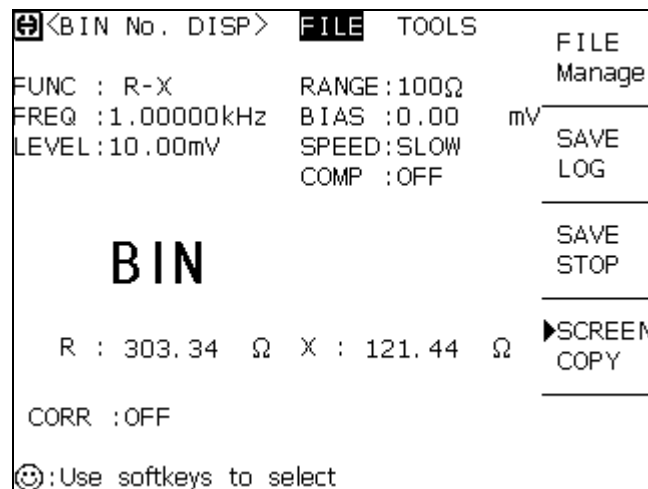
<BIN No. DISP> FILE TOOLS

FUNC : R-X
FREQ :1.00000kHz
LEVEL:10.00mV

RANGE:100Ω
BIAS :0.00 mV
SPEED:SLOW
COMP :OFF

BIN

R : 303.34 Ω X : 121.44 Ω

CORR :OFF

:Use softkeys to select

FILE Manage

SAVE LOG

SAVE STOP

SCREEN COPY